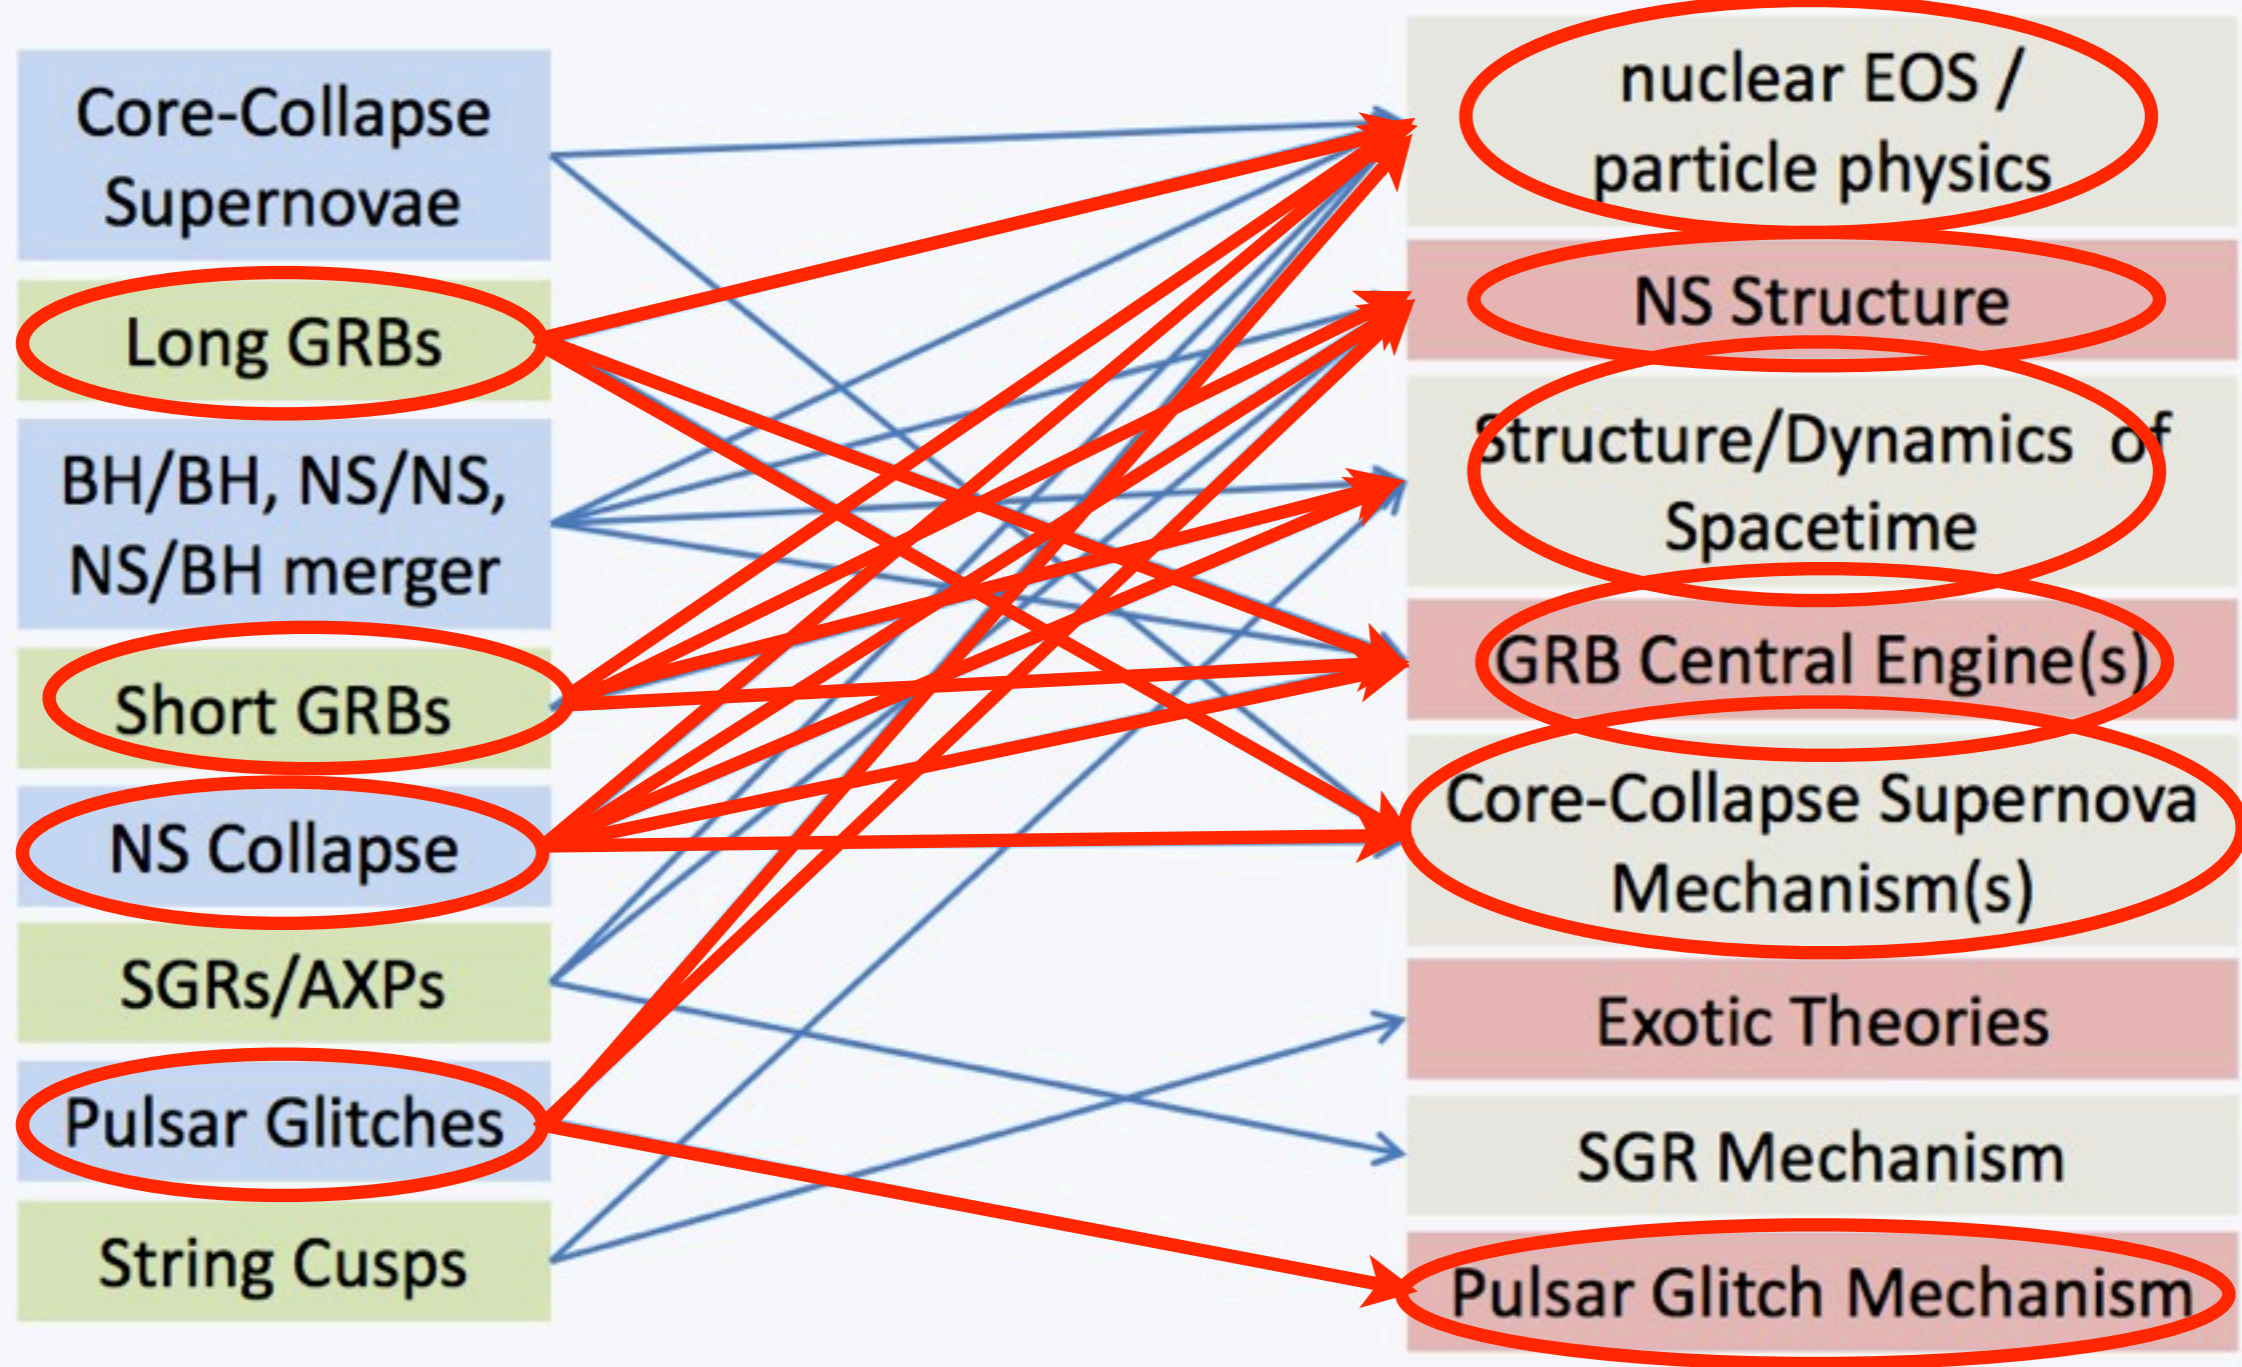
Core-Collapse Supernovae

Long GRBs

BH/BH, NS/NS, NS/BH merger

Short GRBs

NS Collapse

SGRs/AXPs

Pulsar Glitches

String Cusps

nuclear EOS / particle physics

NS Structure

Structure/Dynamics of Spacetime

GRB Central Engine(s)

Core-Collapse Supernova Mechanism(s)

Exotic Theories

SGR Mechanism

Pulsar Glitch Mechanism